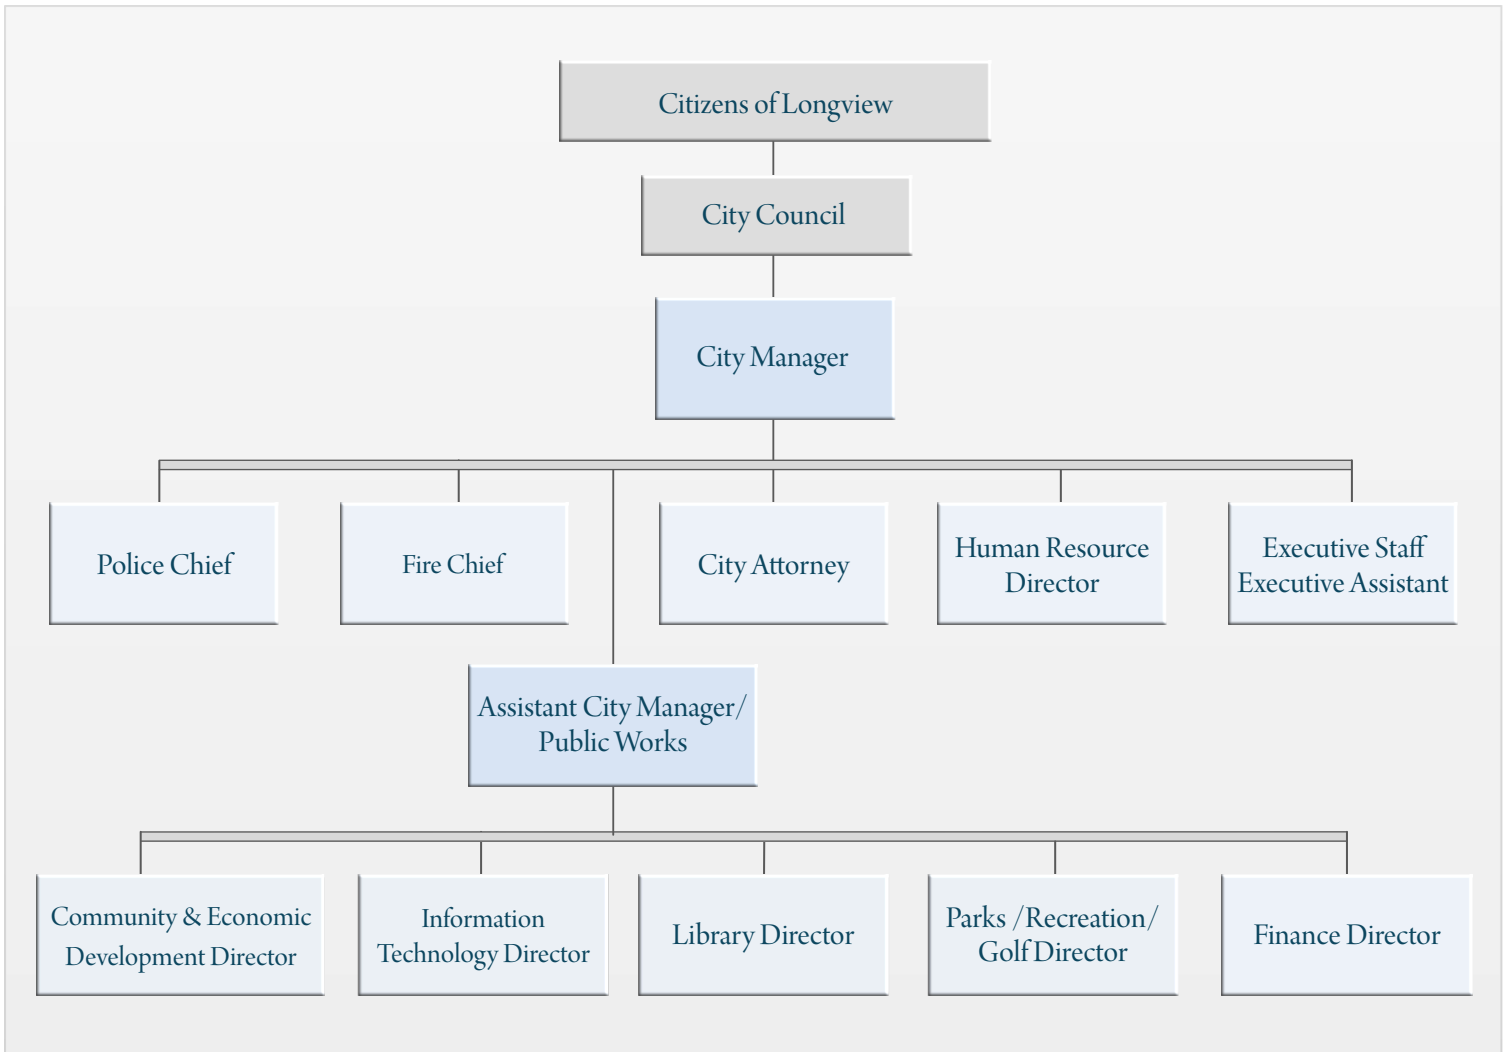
Citizens of Longview

City Council

City Manager

Police Chief

Fire Chief

City Attorney

Human Resource Director

Executive Staff Executive Assistant

Assistant City Manager/ Public Works

Community & Economic Development Director

Information Technology Director

Library Director

Parks /Recreation/ Golf Director

Finance Director